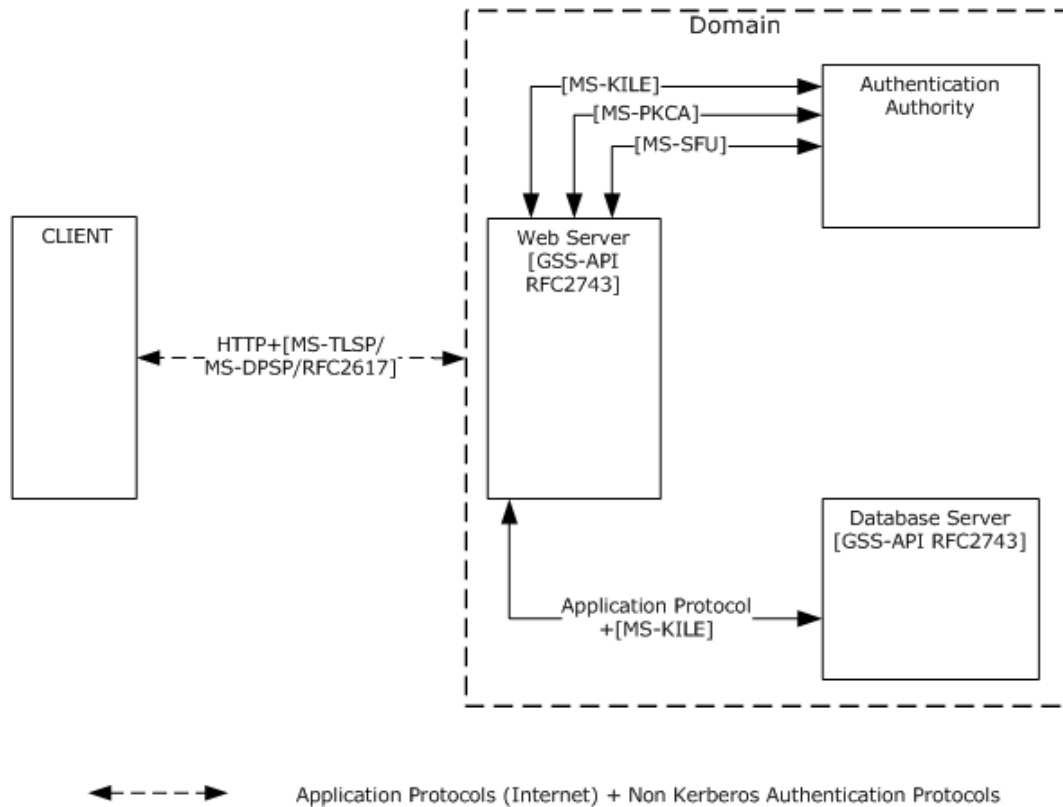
Domain

[MS-KILE]

[MS-PKCA]

[MS-SFU]

Authentication Authority

CLIENT

Web Server [GSS-API RFC2743]

HTTP+[MS-TLSP/ MS-DPSP/RFC2617]

Database Server [GSS-API RFC2743]

Application Protocol +[MS-KILE]

Application Protocols (Internet) + Non Kerberos Authentication Protocols